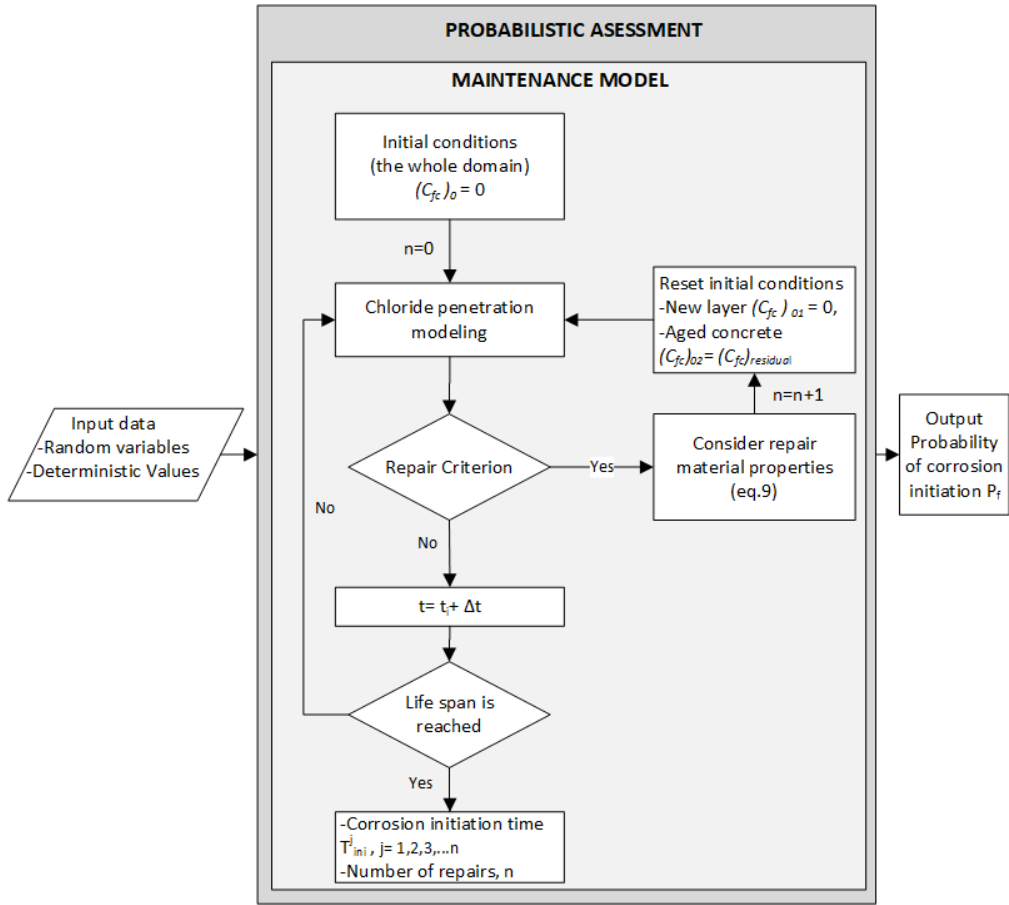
PROBABILISTIC ASESSMENT

MAINTENANCE MODEL

Input data
-Random variables
-Deterministic Values

Initial conditions
(the whole domain)
$(C_{fc})_0 = 0$

n=0

Chloride penetration modeling

Reset initial conditions
-New layer $(C_{fc})_{01} = 0$,
-Aged concrete
$(C_{fc})_{02} = (C_{fc})_{residual}$

n=n+1

Repair Criterion

Yes

Consider repair material properties (eq.9)

Output Probability of corrosion initiation $P_f$

No

No

$t = t_i + \Delta t$

Life span is reached

Yes

-Corrosion initiation time
$T^j_{ini}$, j= 1,2,3,...n
-Number of repairs, n